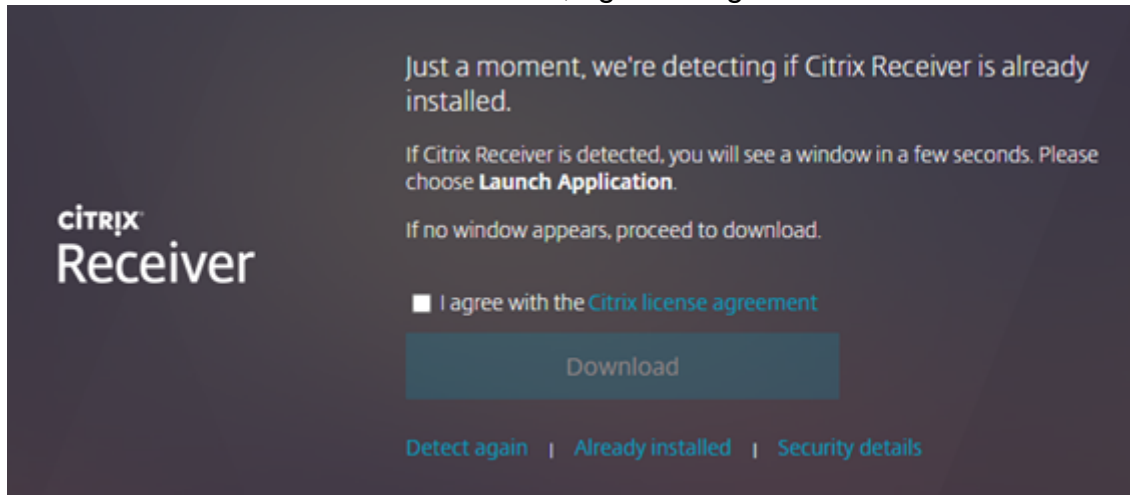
CiTRIX
Receiver

Just a moment, we're detecting if Citrix Receiver is already installed.

If Citrix Receiver is detected, you will see a window in a few seconds. Please choose **Launch Application**.

If no window appears, proceed to download.

I agree with the Citrix license agreement

Download

Detect again | Already installed | Security details